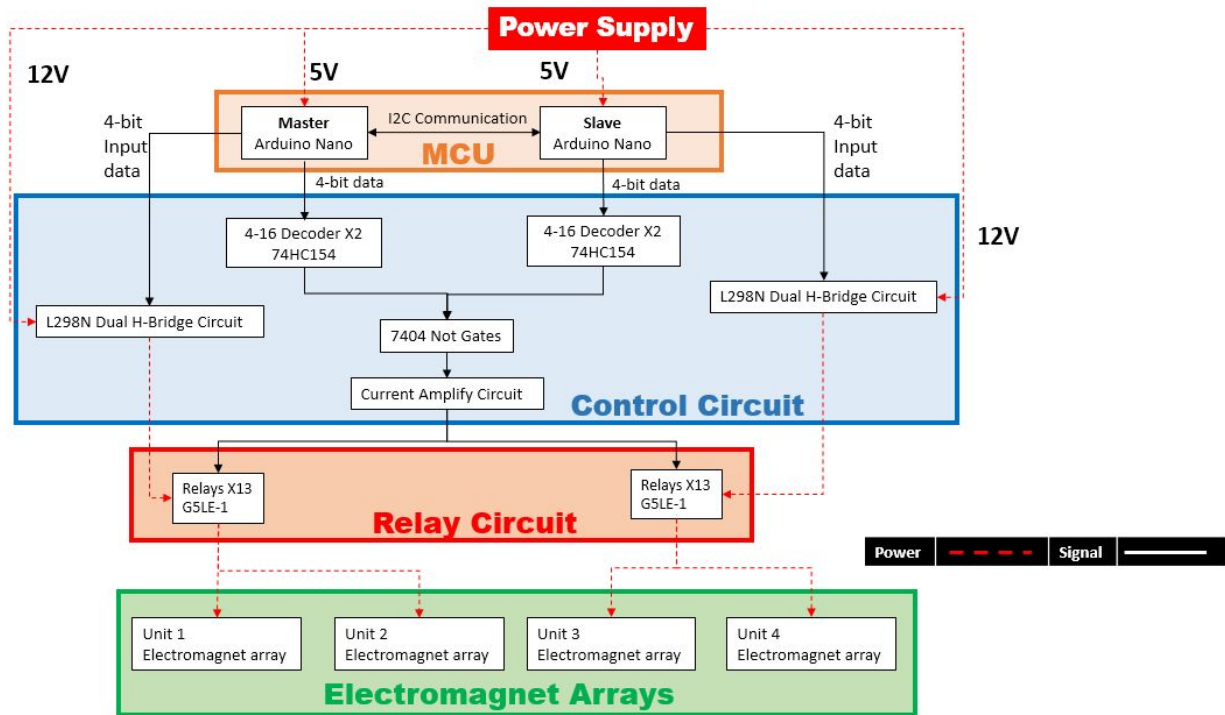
Power Supply

12V

5V

5V

4-bit Input data

Master
Arduino Nano

I2C Communication

Slave
Arduino Nano

4-bit Input data

MCU

4-bit data

4-bit data

4-16 Decoder X2
74HC154

4-16 Decoder X2
74HC154

12V

L298N Dual H-Bridge Circuit

L298N Dual H-Bridge Circuit

7404 Not Gates

Current Amplify Circuit

Control Circuit

Relays X13
G5LE-1

Relays X13
G5LE-1

Relay Circuit

Power

Signal

Unit 1
Electromagnet array

Unit 2
Electromagnet array

Unit 3
Electromagnet array

Unit 4
Electromagnet array

Electromagnet Arrays